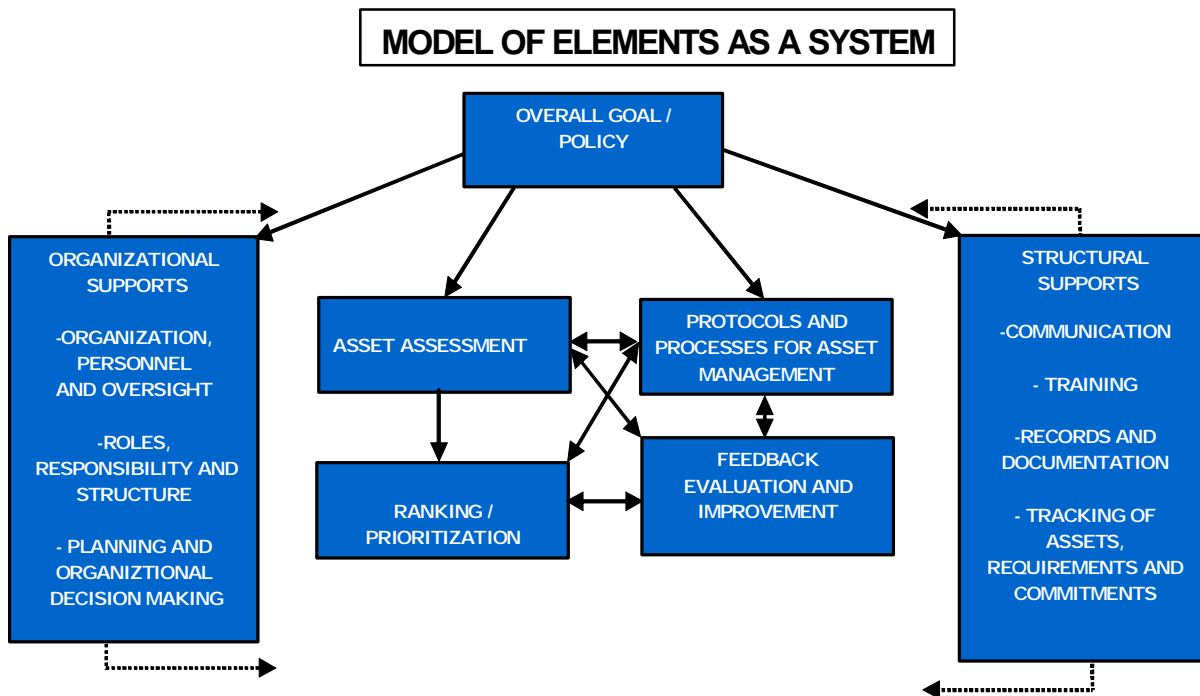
MODEL OF ELEMENTS AS A SYSTEM

OVERALL GOAL / POLICY

ORGANIZATIONAL SUPPORTS

-ORGANIZATION, PERSONNEL AND OVERSIGHT

-ROLES, RESPONSIBILITY AND STRUCTURE

- PLANNING AND ORGANIZTIONAL DECISION MAKING

ASSET ASSESSMENT

PROTOCOLS AND PROCESSES FOR ASSET MANAGEMENT

RANKING / PRIORITIZATION

FEEDBACK EVALUATION AND IMPROVEMENT

STRUCTURAL SUPPORTS

-COMMUNICATION

- TRAINING

-RECORDS AND DOCUMENTATION

- TRACKING OF ASSETS, REQUIREMENTS AND COMMITMENTS